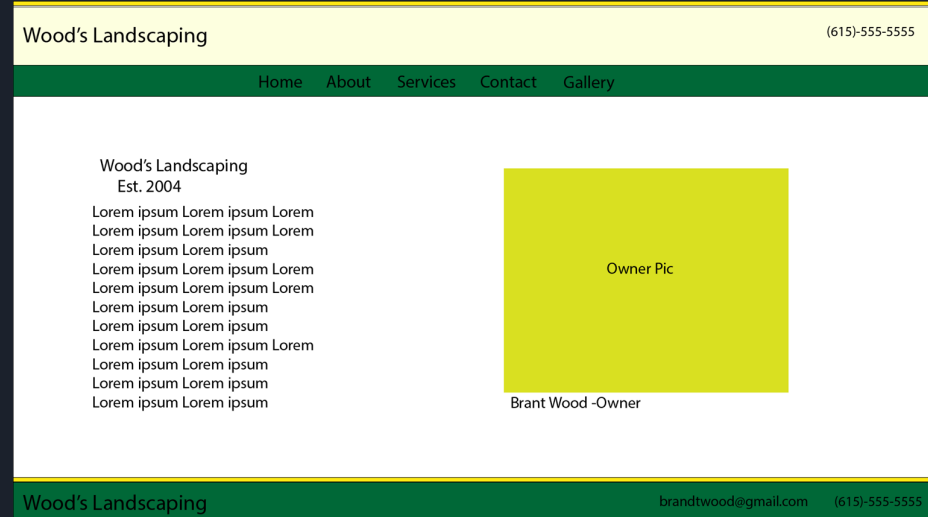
Wood's Landscaping

(615)-555-5555

Home About Services Contact Gallery

Wood's Landscaping
Est. 2004

Lorem ipsum Lorem ipsum Lorem
Lorem ipsum Lorem ipsum Lorem
Lorem ipsum Lorem ipsum
Lorem ipsum Lorem ipsum Lorem
Lorem ipsum Lorem ipsum Lorem
Lorem ipsum Lorem ipsum
Lorem ipsum Lorem ipsum
Lorem ipsum Lorem ipsum Lorem
Lorem ipsum Lorem ipsum
Lorem ipsum Lorem ipsum
Lorem ipsum Lorem ipsum

Owner Pic

Brant Wood -Owner

Wood's Landscaping

brandtwood@gmail.com

(615)-555-5555